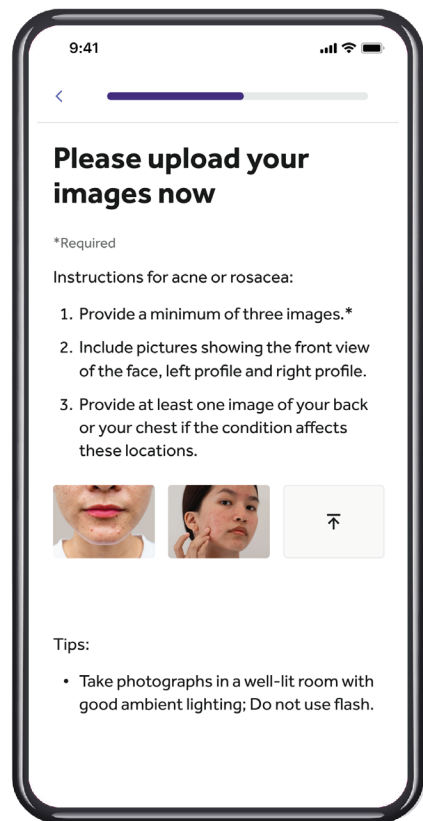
9:41

Please upload your images now

*Required

Instructions for acne or rosacea:

1. Provide a minimum of three images.*
2. Include pictures showing the front view of the face, left profile and right profile.
3. Provide at least one image of your back or your chest if the condition affects these locations.

Tips:

• Take photographs in a well-lit room with good ambient lighting; Do not use flash.